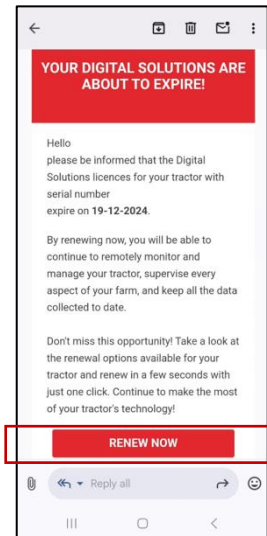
YOUR DIGITAL SOLUTIONS ARE ABOUT TO EXPIRE!

Hello
please be informed that the Digital Solutions licences for your tractor with serial number
expire on **19-12-2024**.

By renewing now, you will be able to continue to remotely monitor and manage your tractor, supervise every aspect of your farm, and keep all the data collected to date.

Don't miss this opportunity! Take a look at the renewal options available for your tractor and renew in a few seconds with just one click. Continue to make the most of your tractor's technology!

RENEW NOW

Reply all